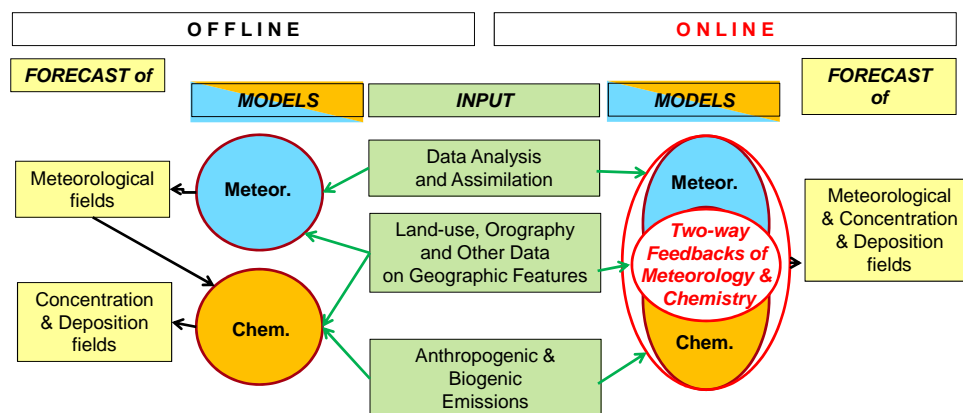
OFFLINE

ONLINE

FORECAST of

MODELS

INPUT

MODELS

FORECAST of

Meteorological fields

Meteor.

Data Analysis and Assimilation

Meteor.

Meteorological & Concentration & Deposition fields

Land-use, Orography and Other Data on Geographic Features

Two-way Feedbacks of Meteorology & Chemistry

Concentration & Deposition fields

Chem.

Anthropogenic & Biogenic Emissions

Chem.